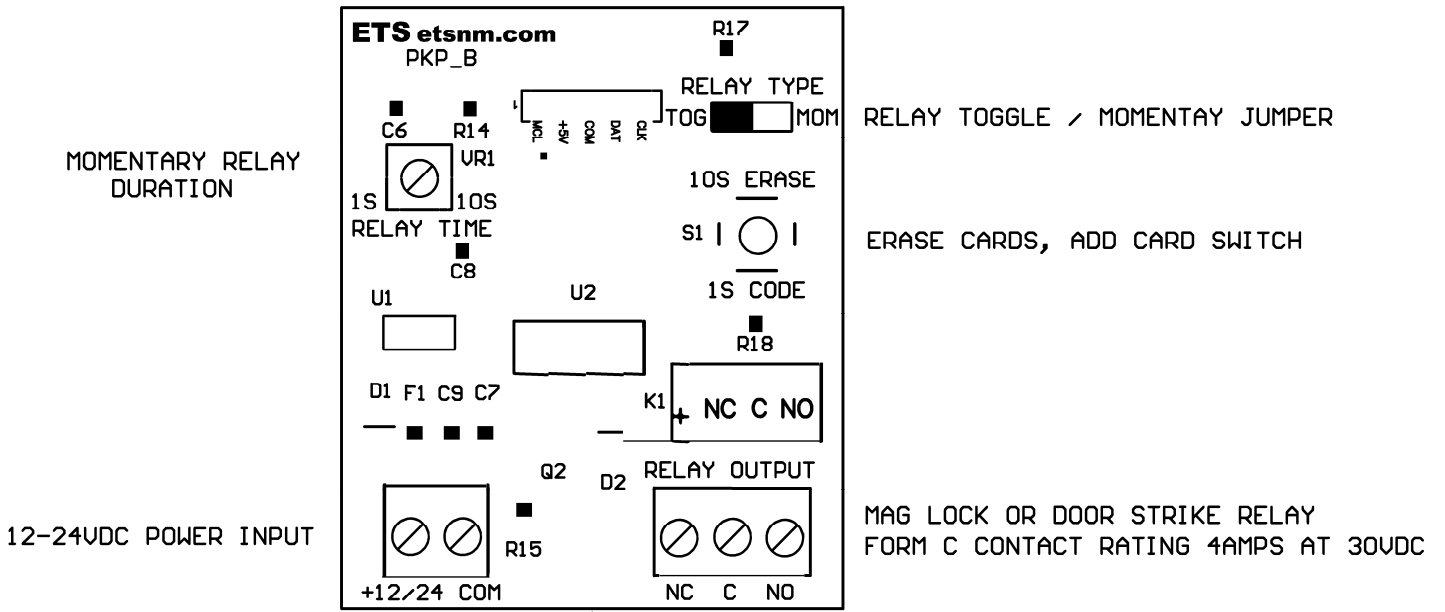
ETS etsnm.com
PKP_B

R17

RELAY TYPE
TOG MOM

RELAY TOGGLE / MOMENTAY JUMPER

1
MCL +5V COM DAT CLK

C6 R14
VR1

MOMENTARY RELAY DURATION

1S 10S
RELAY TIME

C8

10S ERASE
S1
1S CODE

ERASE CARDS, ADD CARD SWITCH

U1
U2

R18

D1 F1 C9 C7

K1
+ NC C NO

Q2
D2
RELAY OUTPUT

12-24VDC POWER INPUT

R15

+12/24 COM

NC C NO

MAG LOCK OR DOOR STRIKE RELAY
FORM C CONTACT RATING 4AMPS AT 30VDC